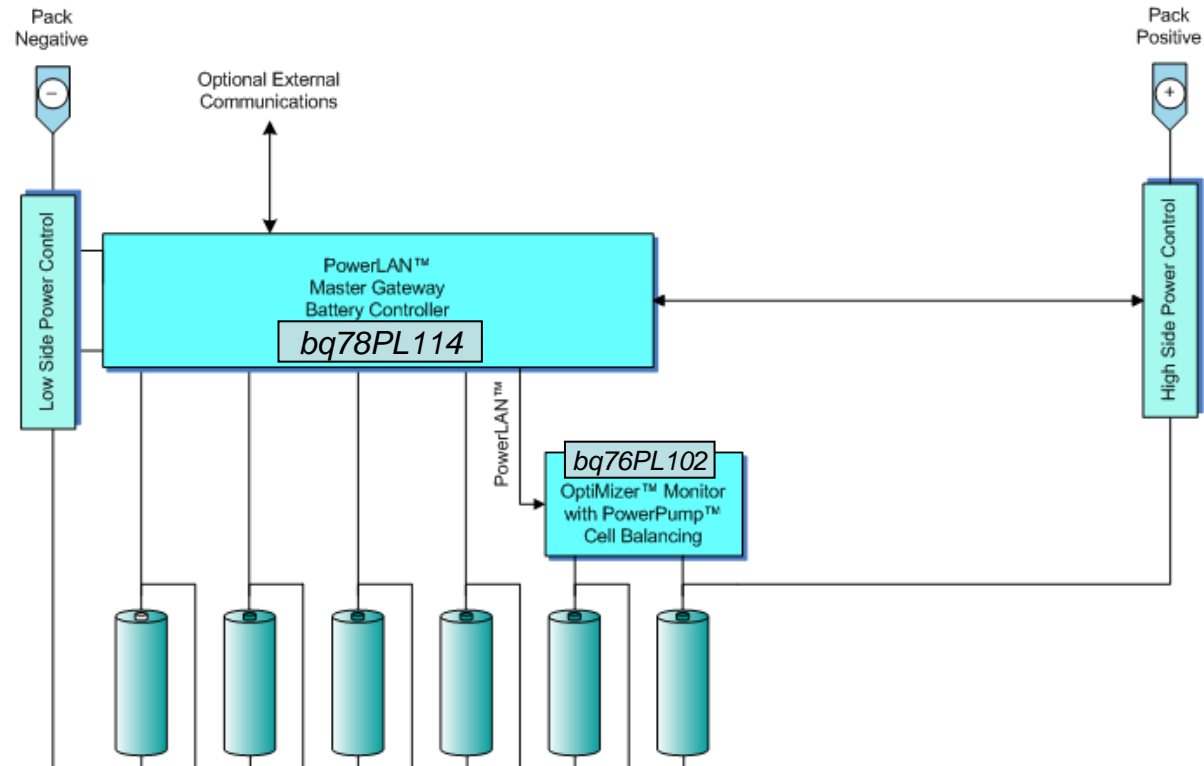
Pack Negative

−

Optional External Communications

Pack Positive

+

Low Side Power Control

PowerLAN™
Master Gateway
Battery Controller

bq78PL114

High Side Power Control

PowerLAN™

bq76PL102

OptiMizer™ Monitor with PowerPump™ Cell Balancing